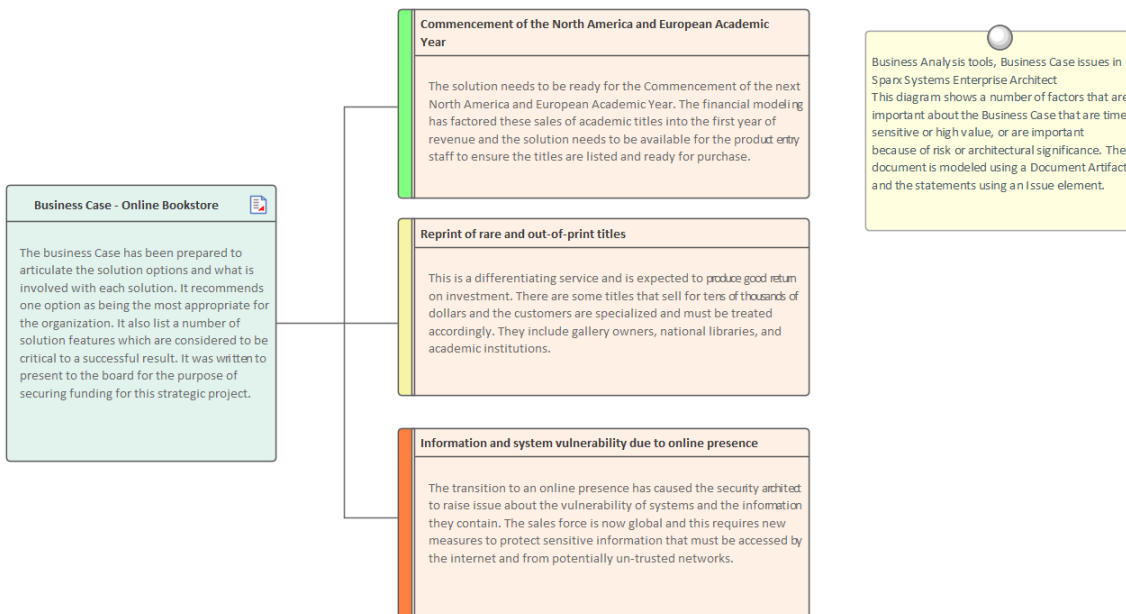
Business Case - Online Bookstore

The business Case has been prepared to articulate the solution options and what is involved with each solution. It recommends one option as being the most appropriate for the organization. It also list a number of solution features which are considered to be critical to a successful result. It was written to present to the board for the purpose of securing funding for this strategic project.

Commencement of the North America and European Academic Year

The solution needs to be ready for the Commencement of the next North America and European Academic Year. The financial modeling has factored these sales of academic titles into the first year of revenue and the solution needs to be available for the product entry staff to ensure the titles are listed and ready for purchase.

Reprint of rare and out-of-print titles

This is a differentiating service and is expected to produce good return on investment. There are some titles that sell for tens of thousands of dollars and the customers are specialized and must be treated accordingly. They include gallery owners, national libraries, and academic institutions.

Information and system vulnerability due to online presence

The transition to an online presence has caused the security architect to raise issue about the vulnerability of systems and the information they contain. The sales force is now global and this requires new measures to protect sensitive information that must be accessed by the internet and from potentially un-trusted networks.

Business Analysis tools, Business Case issues in Sparx Systems Enterprise Architect
This diagram shows a number of factors that are important about the Business Case that are time sensitive or high value, or are important because of risk or architectural significance. The document is modeled using a Document Artifact and the statements using an Issue element.